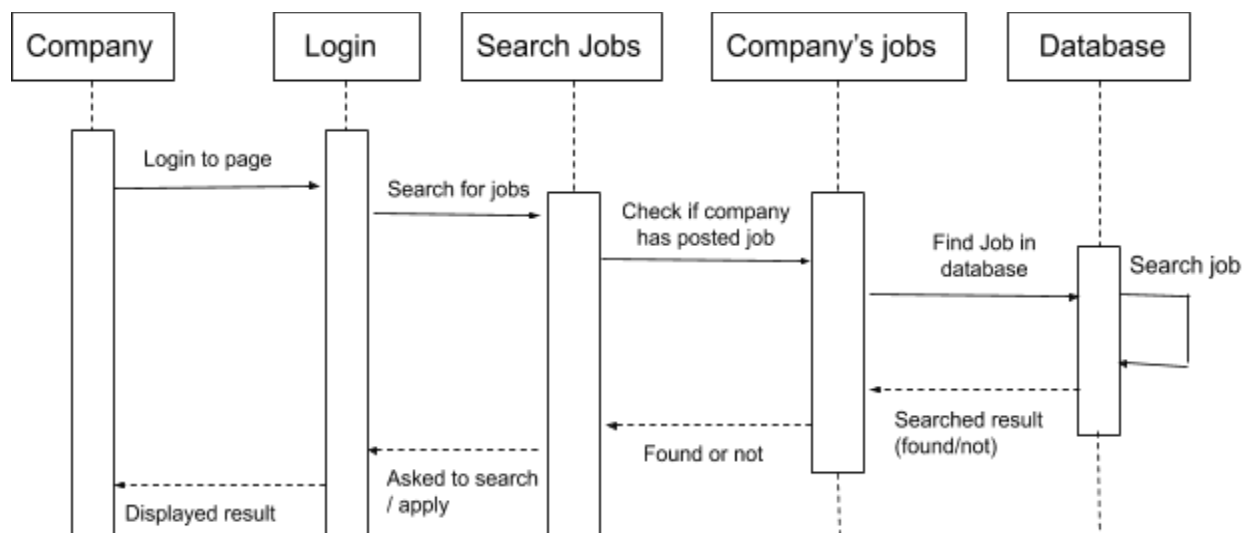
Company

Login

Search Jobs

Company's jobs

Database

Login to page

Search for jobs

Check if company has posted job

Find Job in database

Search job

Searched result (found/not)

Found or not

Asked to search / apply

Displayed result